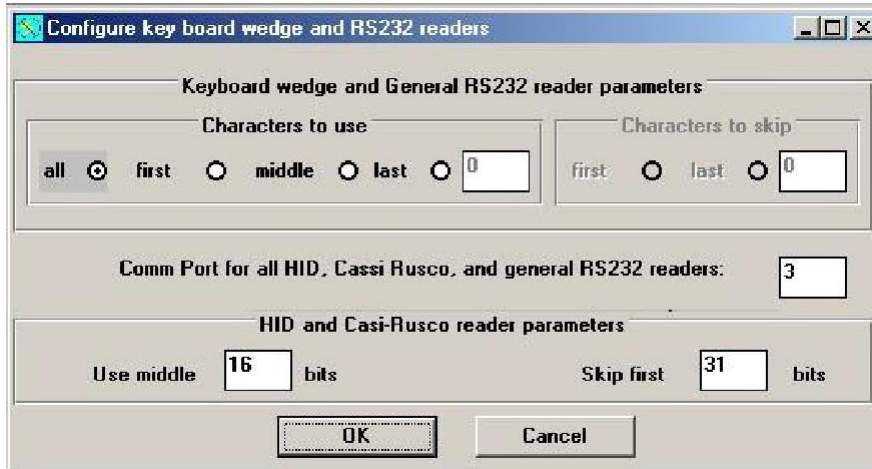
Configure key board wedge and RS232 readers

Keyboard wedge and General RS232 reader parameters

Characters to use

all first middle last 0

Characters to skip

first last 0

Comm Port for all HID, Cassi Rusco, and general RS232 readers: 3

HID and Casi-Rusco reader parameters

Use middle 16 bits

Skip first 31 bits

OK

Cancel